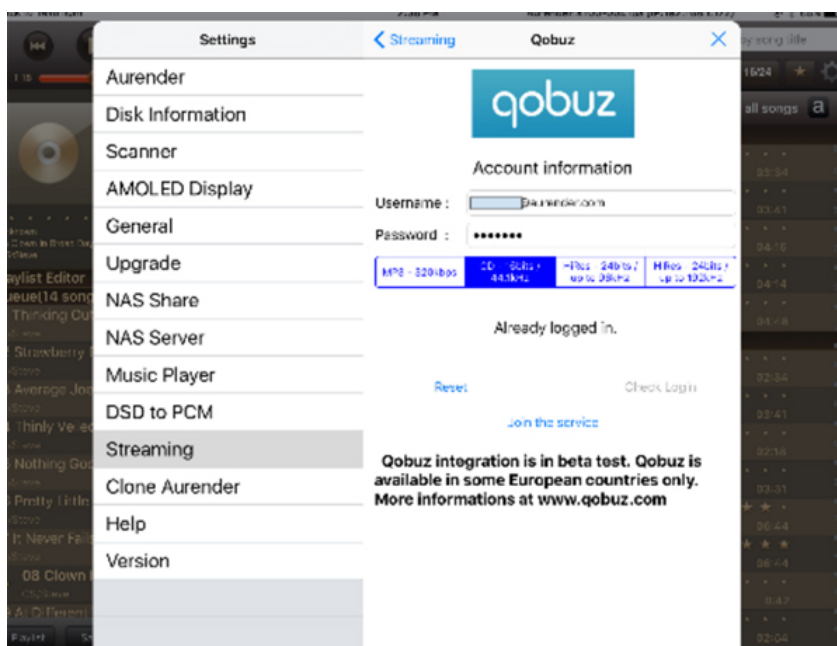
Settings

Aurender
Disk Information
Scanner
AMOLED Display
General
Upgrade
NAS Share
NAS Server
Music Player
DSD to PCM
Streaming
Clone Aurender
Help
Version

< Streaming Qobuz ×

qobuz

Account information

Username : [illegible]@aurender.com
Password : ••••••••

| MP3 - 320kbps | CD - 16bits / 44.1kHz | HRes - 24bits / up to 96kHz | HiRes - 24bits / up to 192kHz |
|---|---|---|---|

Already logged in.

Reset Check Login

Join the service

Qobuz integration is in beta test. Qobuz is available in some European countries only. More informations at www.qobuz.com

ylist Editor
ueue(14 song
Thinking Ou
Strawberry
Average Jo
Thinly Ve
Nothing Go
Pretty Littl
I: Never Fa
08 Clown
All Different
Playlist

by song title
15/24
all songs a
03:34
03:41
04:16
04:14
04:18
02:34
03:41
02:16
03:31
06:44
06:44
04:42
02:04